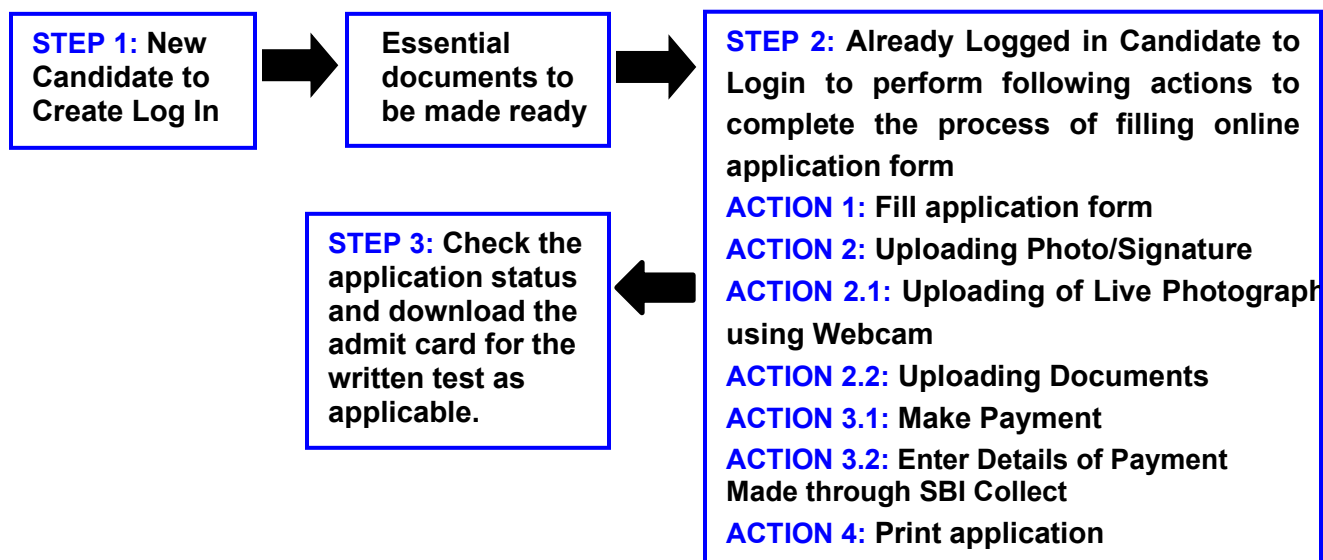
STEP 1: New Candidate to Create Log In

Essential documents to be made ready

STEP 2: Already Logged in Candidate to Login to perform following actions to complete the process of filling online application form
ACTION 1: Fill application form
ACTION 2: Uploading Photo/Signature
ACTION 2.1: Uploading of Live Photograph using Webcam
ACTION 2.2: Uploading Documents
ACTION 3.1: Make Payment
ACTION 3.2: Enter Details of Payment Made through SBI Collect
ACTION 4: Print application

STEP 3: Check the application status and download the admit card for the written test as applicable.